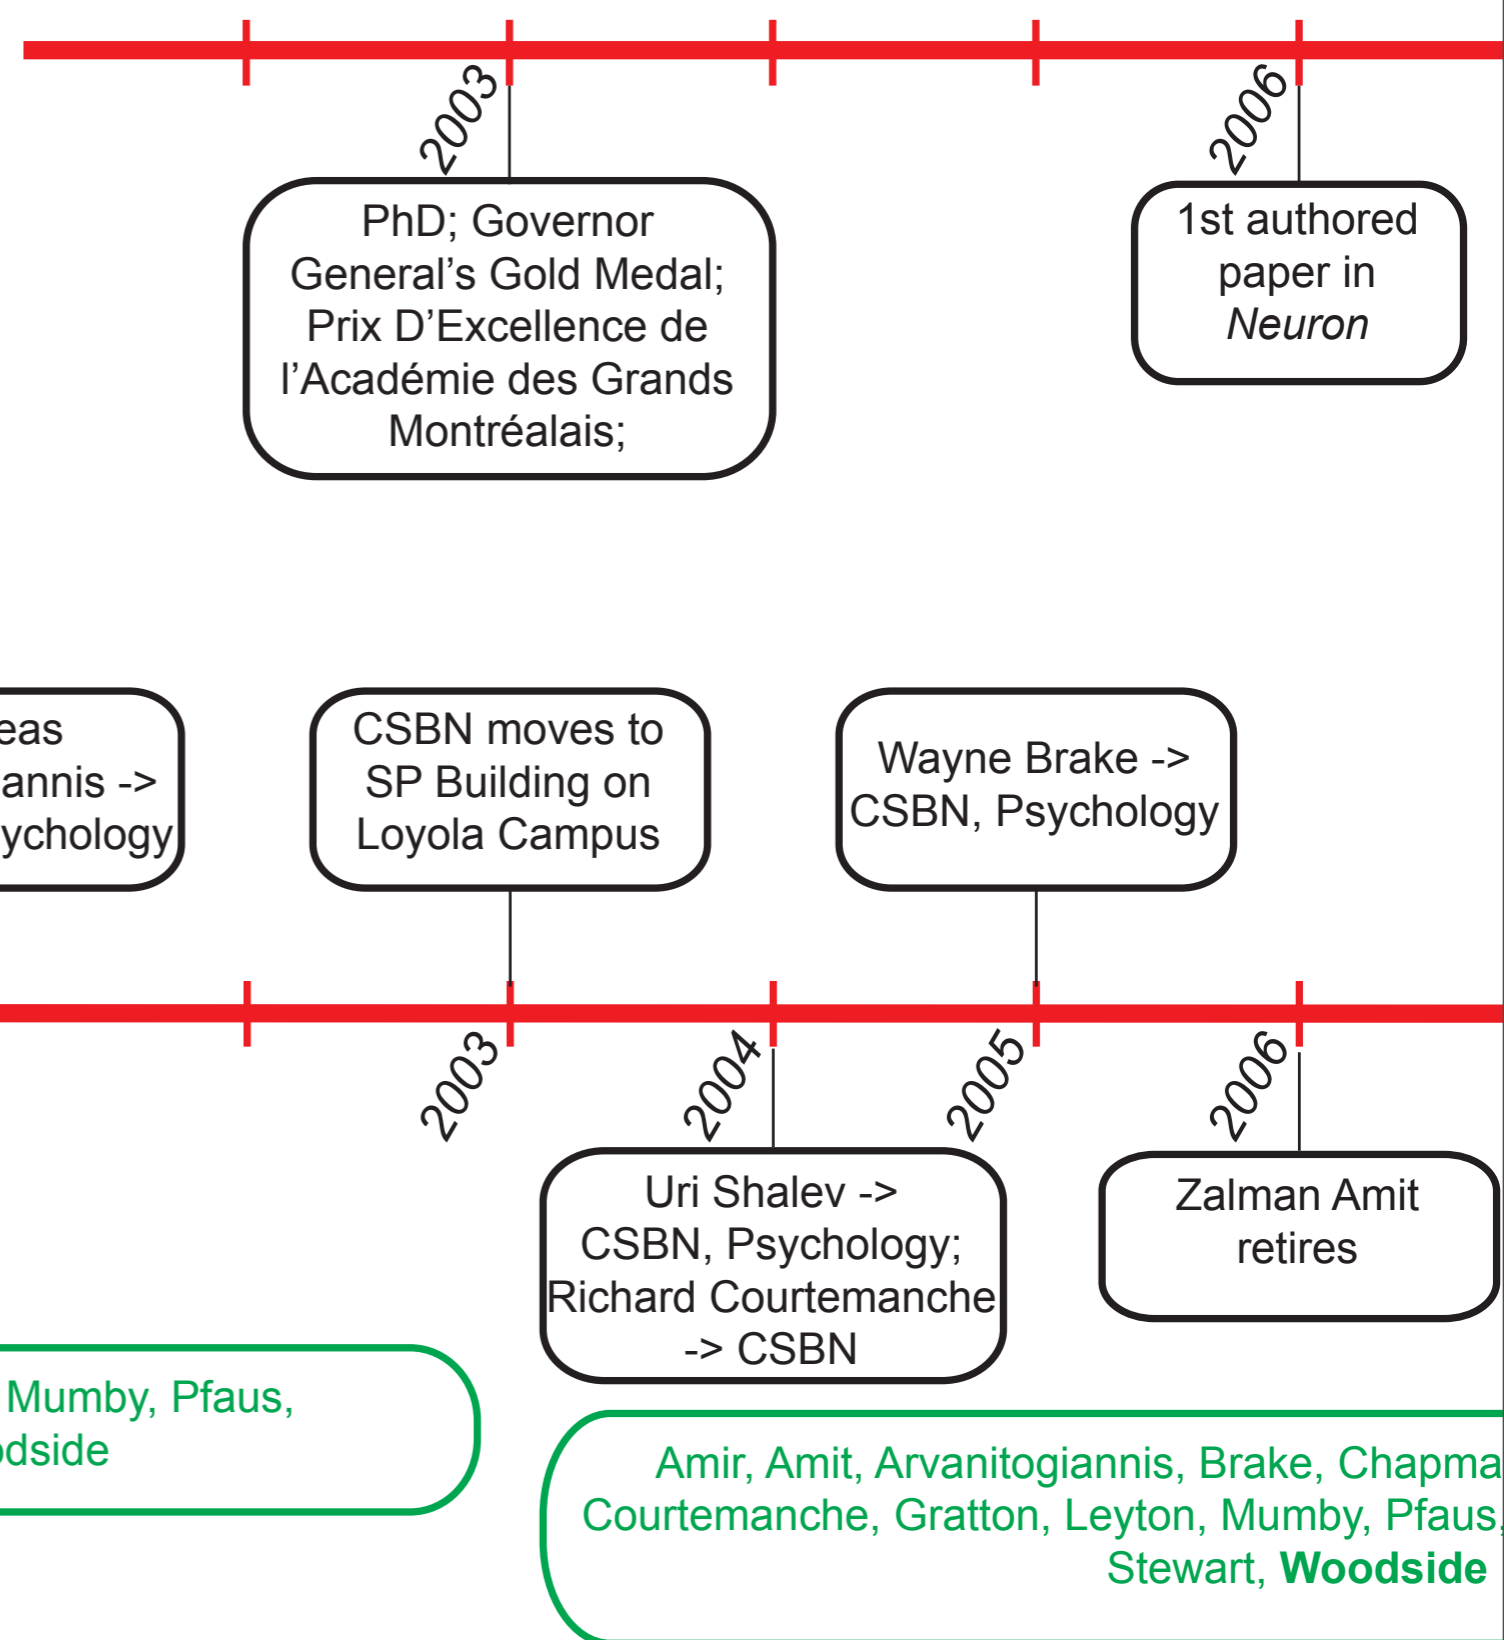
2003

2006

PhD; Governor General's Gold Medal; Prix D'Excellence de l'Académie des Grands Montréalais;

1st authored paper in *Neuron*

eas annis -> ychology

CSBN moves to SP Building on Loyola Campus

Wayne Brake -> CSBN, Psychology

2003

2004

2005

2006

Uri Shalev -> CSBN, Psychology; Richard Courtemanche -> CSBN

Zalman Amit retires

Mumby, Pfaus, dside

Amir, Amit, Arvanitogiannis, Brake, Chapma Courtemanche, Gratton, Leyton, Mumby, Pfaus, Stewart, **Woodside**